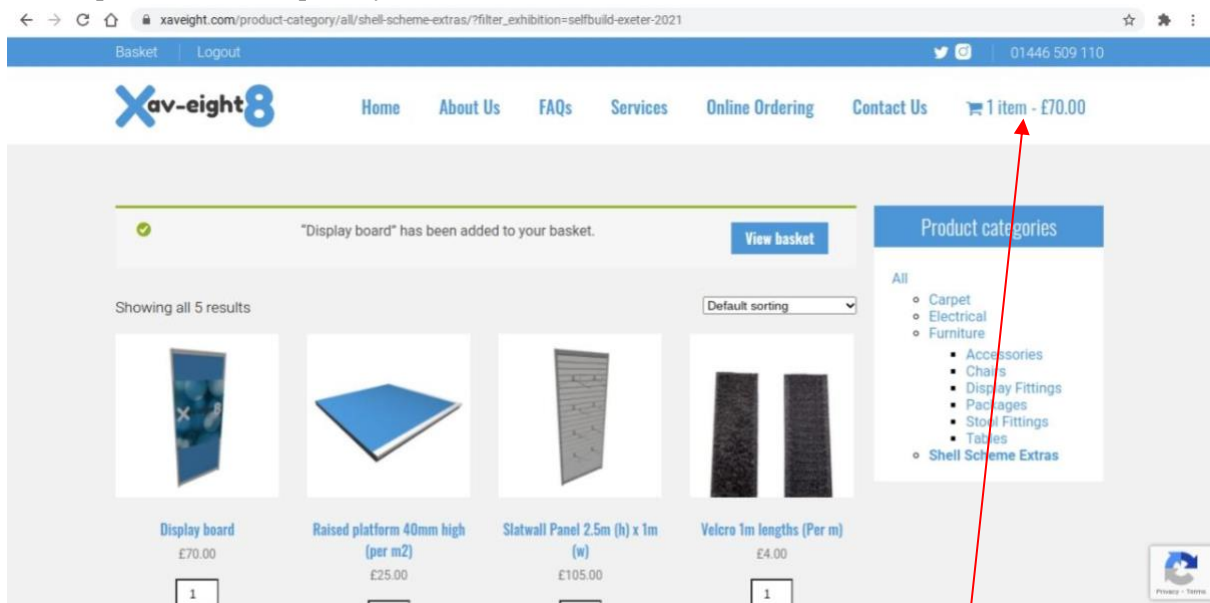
xaveight.com/product-category/all/shell-scheme-extras/?filter_exhibition=selfbuild-exeter-2021

Basket | Logout

01446 509 110

Xav-eight8

Home About Us FAQs Services Online Ordering Contact Us 1 item - £70.00

"Display board" has been added to your basket.

View basket

Showing all 5 results

Default sorting

Display board
£70.00
1

Raised platform 40mm high (per m2)
£25.00

Slatwall Panel 2.5m (h) x 1m (w)
£105.00

Velcro 1m lengths (Per m)
£4.00
1

Product categories

All
- Carpet
- Electrical
- Furniture
  - Accessories
  - Chairs
  - Display Fittings
  - Packages
  - Stool Fittings
  - Tables
- Shell Scheme Extras

Privacy - Terms